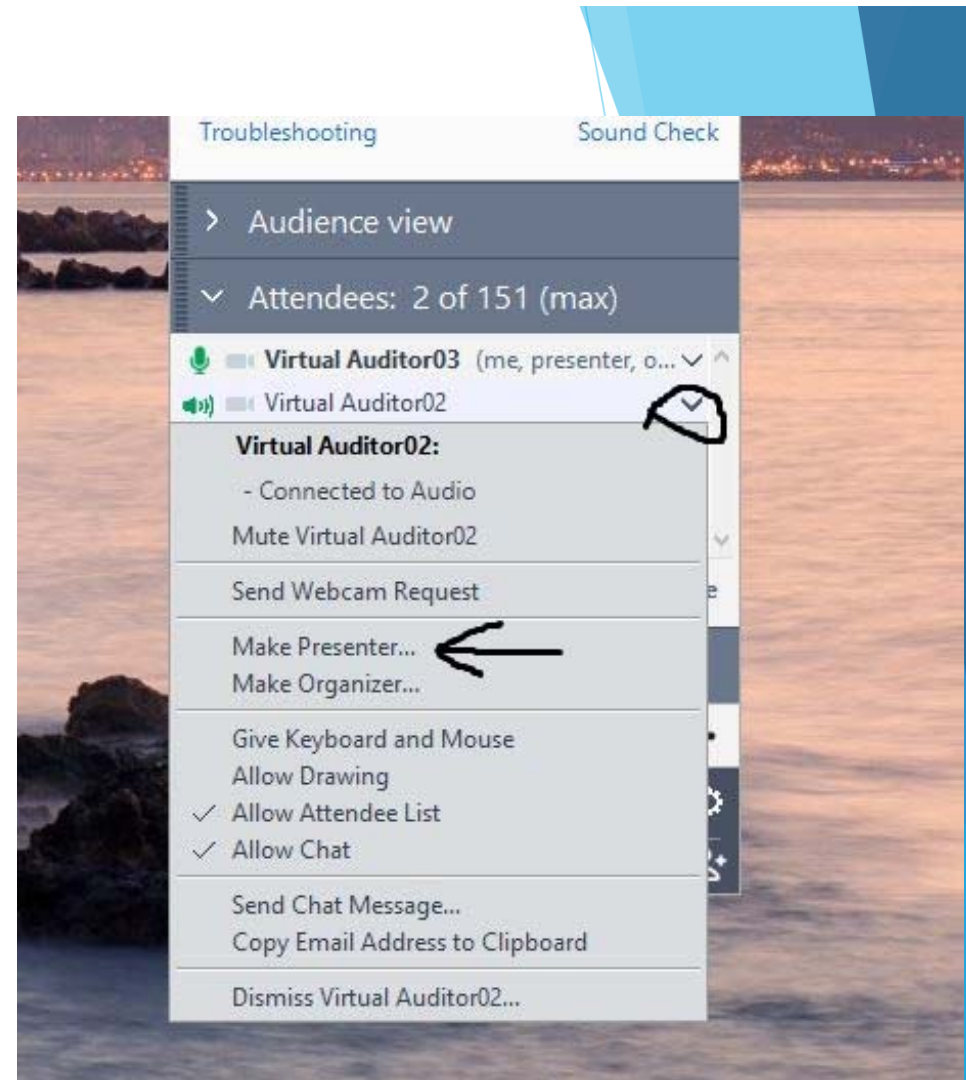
Troubleshooting Sound Check

Audience view

Attendees: 2 of 151 (max)

Virtual Auditor03 (me, presenter, o...

Virtual Auditor02

Virtual Auditor02:

- Connected to Audio

Mute Virtual Auditor02

Send Webcam Request

Make Presenter...

Make Organizer...

Give Keyboard and Mouse

Allow Drawing

✓ Allow Attendee List

✓ Allow Chat

Send Chat Message...

Copy Email Address to Clipboard

Dismiss Virtual Auditor02...